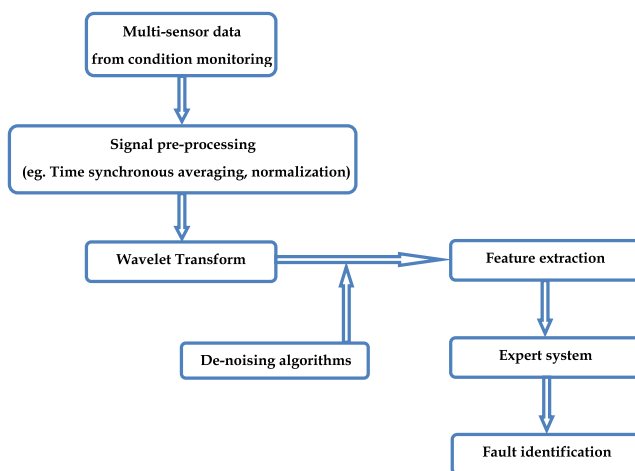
Multi-sensor data
from condition monitoring

Signal pre-processing
(eg. Time synchronous averaging, normalization)

Wavelet Transform

De-noising algorithms

Feature extraction

Expert system

Fault identification